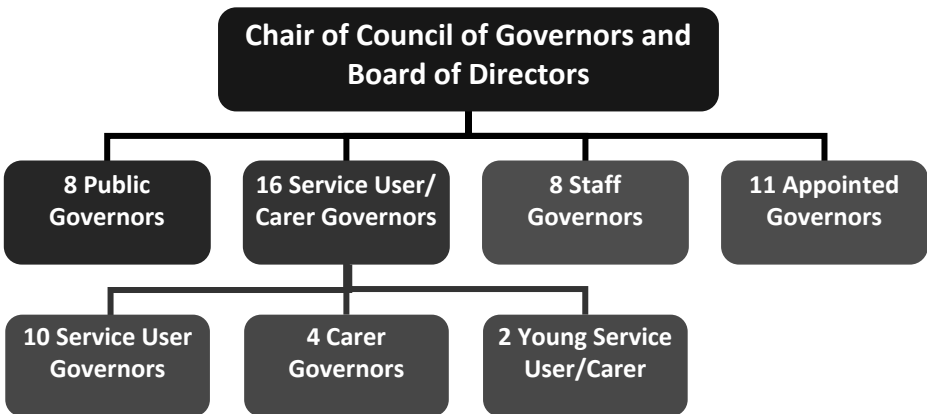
Chair of Council of Governors and Board of Directors

8 Public Governors

16 Service User/ Carer Governors

8 Staff Governors

11 Appointed Governors

10 Service User Governors

4 Carer Governors

2 Young Service User/Carer